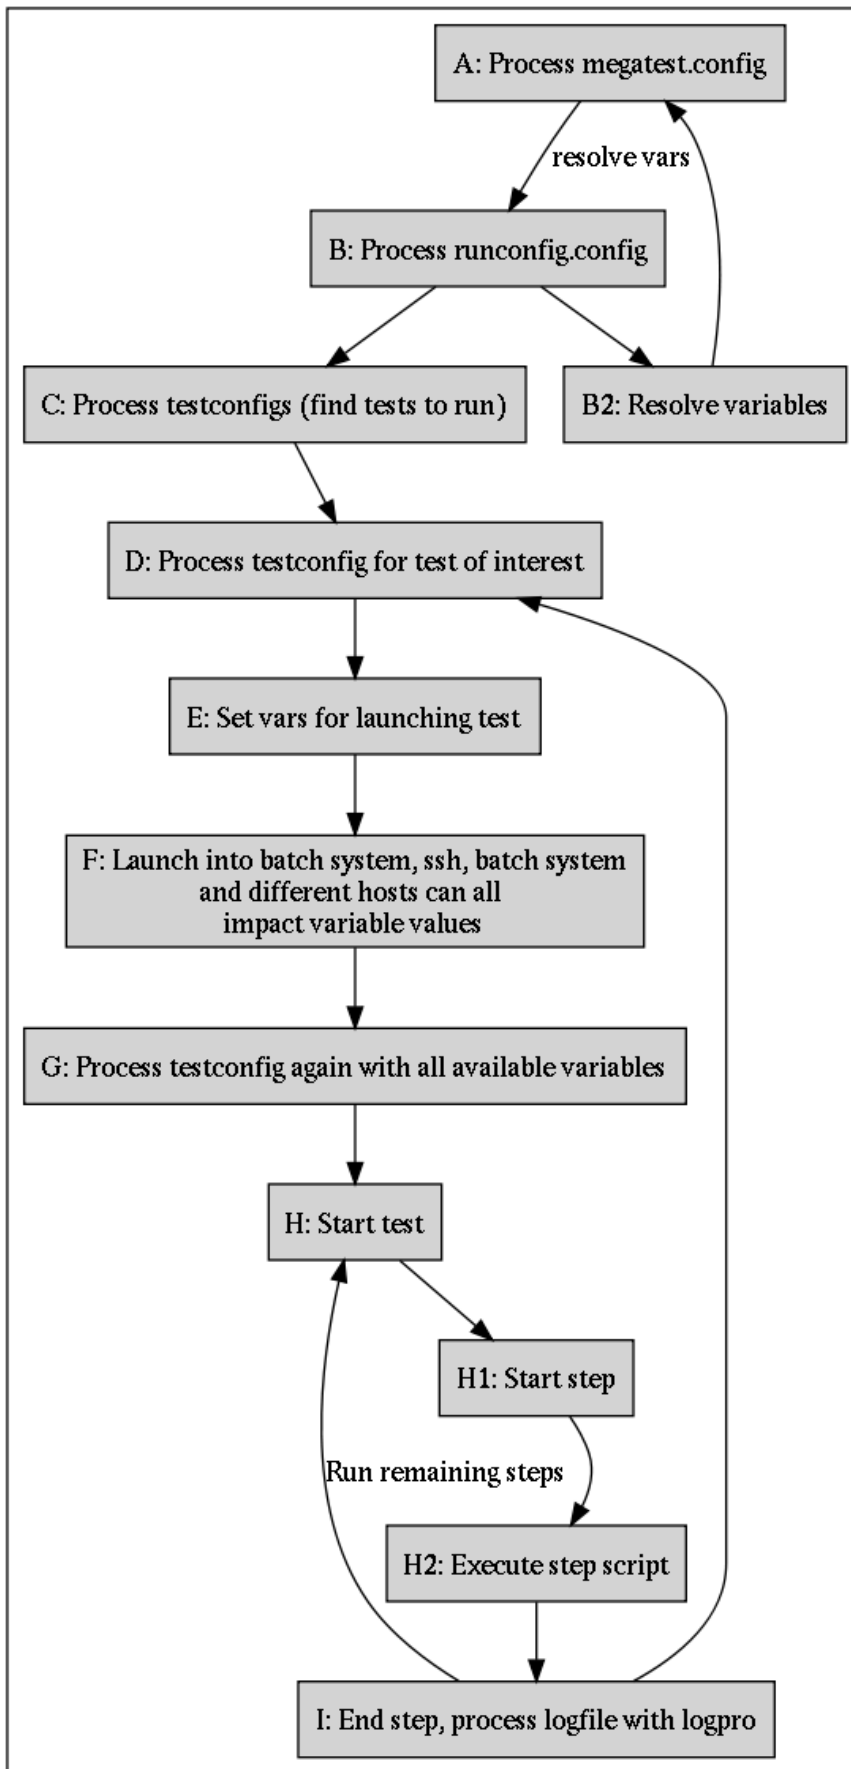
A: Process megatest.config

resolve vars

B: Process runconfig.config

C: Process testconfigs (find tests to run)

B2: Resolve variables

D: Process testconfig for test of interest

E: Set vars for launching test

F: Launch into batch system, ssh, batch system and different hosts can all impact variable values

G: Process testconfig again with all available variables

H: Start test

H1: Start step

Run remaining steps

H2: Execute step script

I: End step, process logfile with logpro